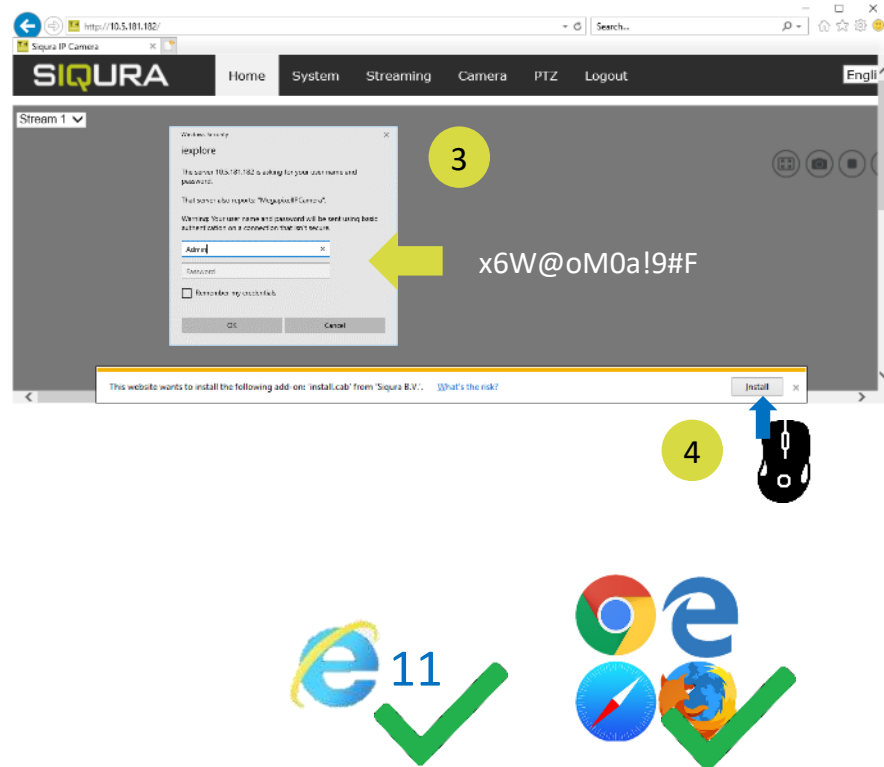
http://10.5.181.182/
Search...
Siqura IP Camera
SIQURA
Home
System
Streaming
Camera
PTZ
Logout
Engli
Stream 1

Windows Security
iexplore
The server 10.5.181.182 is asking for your user name and password.
That server also reports: "Megapixel IP Camera".
Warning: Your user name and password will be sent using basic authentication on a connection that isn't secure.
Admin
Password
Remember my credentials
OK
Cancel

3
x6W@oM0a!9#F

This website wants to install the following add-on: 'install.cab' from 'Siqura B.V.'.
What's the risk?
Install

4

11